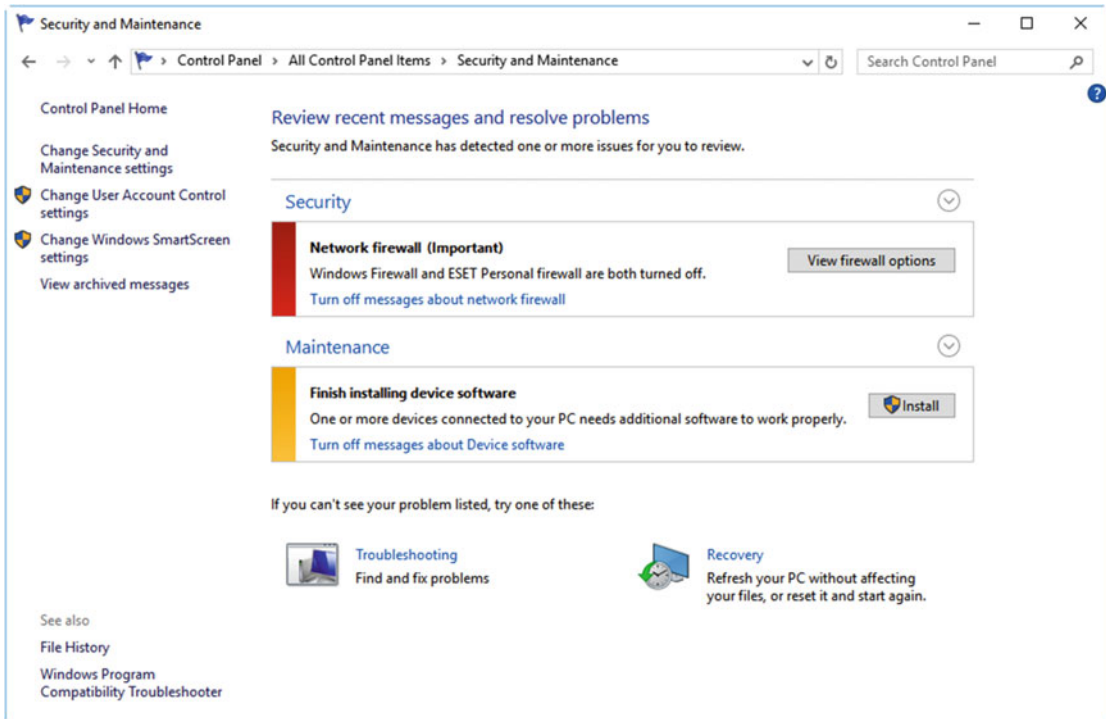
Security and Maintenance

Control Panel > All Control Panel Items > Security and Maintenance

Search Control Panel

Control Panel Home

Change Security and Maintenance settings

Change User Account Control settings

Change Windows SmartScreen settings

View archived messages

See also

File History

Windows Program Compatibility Troubleshooter

Review recent messages and resolve problems

Security and Maintenance has detected one or more issues for you to review.

Security

Network firewall (Important)

Windows Firewall and ESET Personal firewall are both turned off.

Turn off messages about network firewall

View firewall options

Maintenance

Finish installing device software

One or more devices connected to your PC needs additional software to work properly.

Turn off messages about Device software

Install

If you can't see your problem listed, try one of these:

Troubleshooting
Find and fix problems

Recovery
Refresh your PC without affecting your files, or reset it and start again.